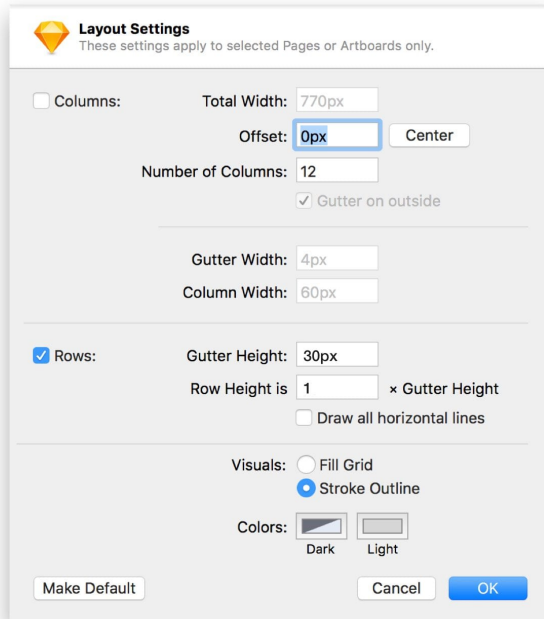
Layout Settings
These settings apply to selected Pages or Artboards only.

Columns:
Total Width: 770px
Offset: 0px
Center
Number of Columns: 12
Gutter on outside

Gutter Width: 4px
Column Width: 60px

Rows:
Gutter Height: 30px
Row Height is 1 × Gutter Height
Draw all horizontal lines

Visuals: Fill Grid
Stroke Outline

Colors:
Dark
Light

Make Default
Cancel
OK